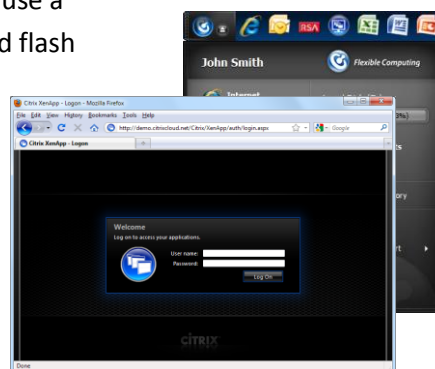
use a
d flash

John Smith
Flexible Computing
Internet
3%)
ts
ory
rt

Citrix XenApp - Logon - Mozilla Firefox
File Edit View History Bookmarks Tools Help
http://demo.citrixcloud.net/Citrix/XenApp/auth/login.aspx
Google
Citrix XenApp - Logon
Welcome
Log on to access your applications.
User name:
Password:
Log On
CiTRiX
Done